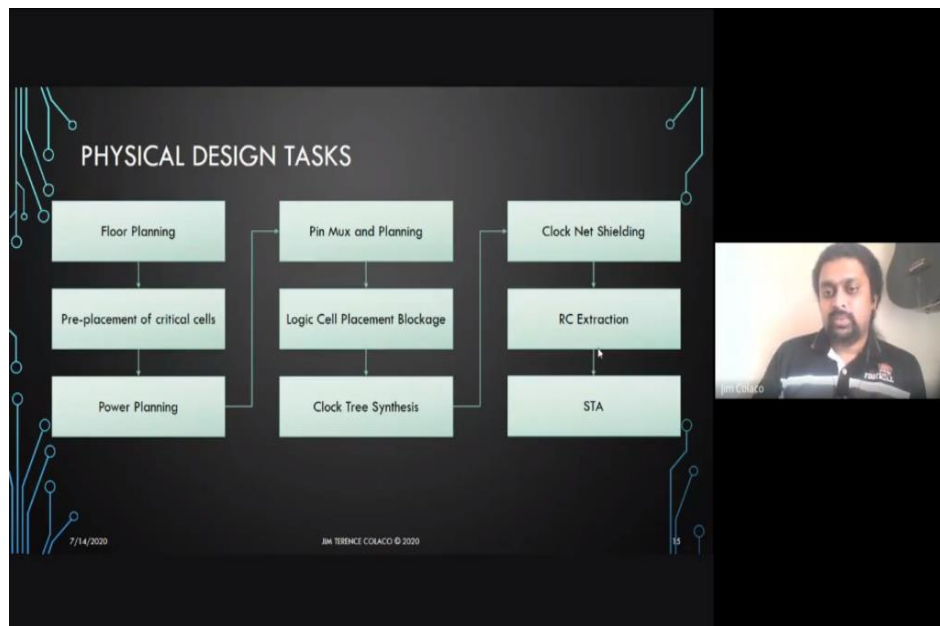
PHYSICAL DESIGN TASKS

Floor Planning

Pre-placement of critical cells

Power Planning

Pin Mux and Planning

Logic Cell Placement Blockage

Clock Tree Synthesis

Clock Net Shielding

RC Extraction

STA

7/14/2020

JIM TERENCE COLACO © 2020

15

Jim Colaco